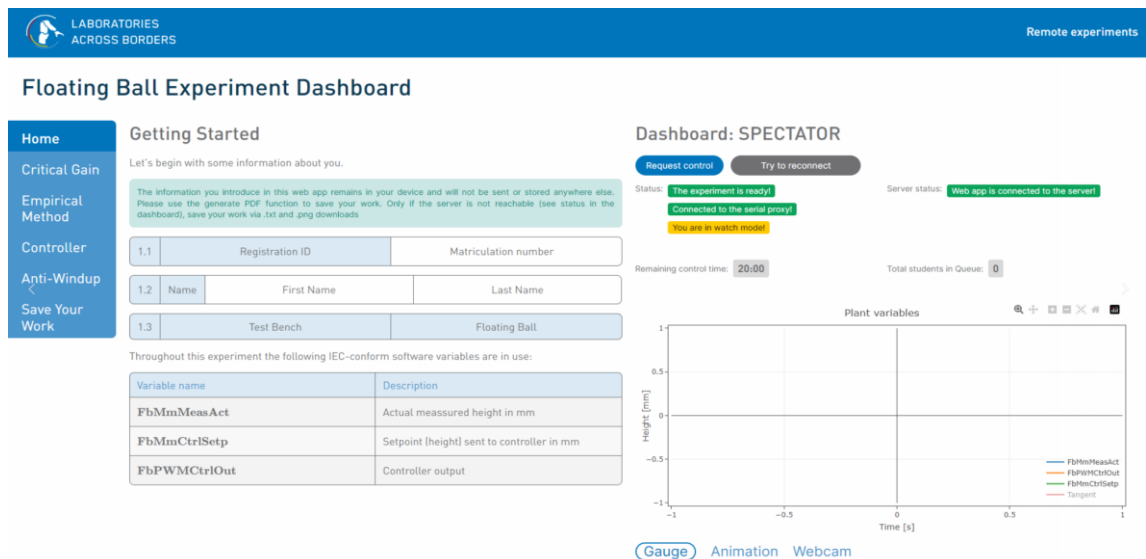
LABORATORIES ACROSS BORDERS

Remote experiments

Floating Ball Experiment Dashboard

Home
Critical Gain
Empirical Method
Controller
Anti-Windup
Save Your Work

Getting Started

Let's begin with some information about you.

The information you introduce in this web app remains in your device and will not be sent or stored anywhere else. Please use the generate PDF function to save your work. Only if the server is not reachable (see status in the dashboard), save your work via .txt and .png downloads

| 1.1 | Registration ID | Matriculation number |
|---|---|---|

| 1.2 | Name | First Name | Last Name |
|---|---|---|---|

| 1.3 | Test Bench | Floating Ball |
|---|---|---|

Throughout this experiment the following IEC-conform software variables are in use:

| Variable name | Description |
|---|---|
| FbMmMeasAct | Actual meassured height in mm |
| FbMmCtrlSetp | Setpoint (height) sent to controller in mm |
| FbPWMCtrlOut | Controller output |

Dashboard: SPECTATOR

Request control
Try to reconnect

Status: The experiment is ready!
Connected to the serial proxy!
You are in watch mode!

Server status: Web app is connected to the server!

Remaining control time: 20:00

Total students in Queue: 0

Plant variables

1
0.5
0
−0.5
−1
Height [mm]
−1 −0.5 0 0.5 1
Time [s]

FbMmMeasAct
FbPWMCtrlOut
FbMmCtrlSetp
Tangent

Gauge Animation Webcam